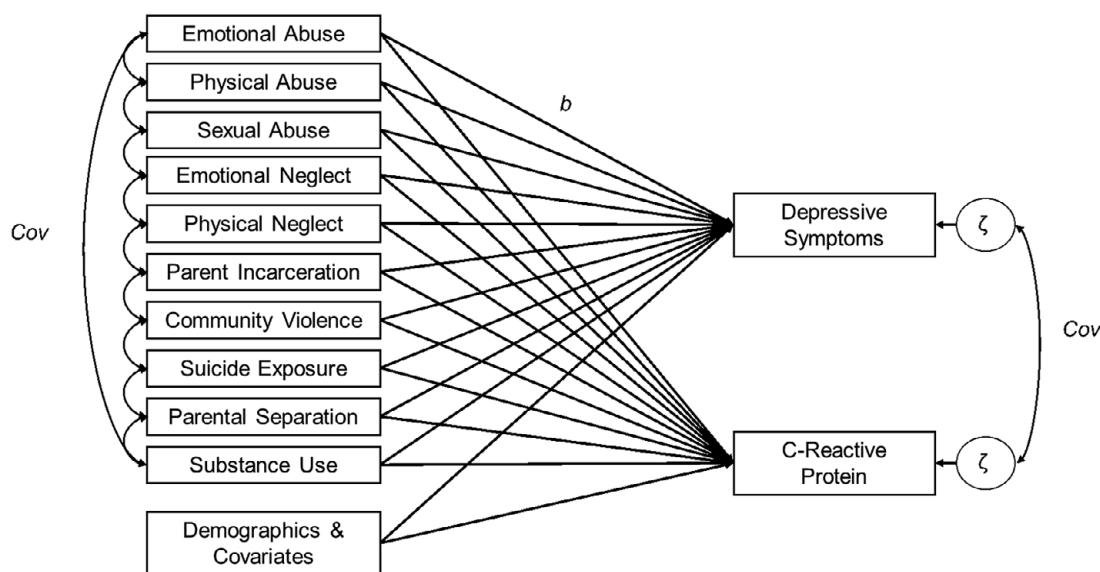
Cov

Emotional Abuse

Physical Abuse

Sexual Abuse

Emotional Neglect

Physical Neglect

Parent Incarceration

Community Violence

Suicide Exposure

Parental Separation

Substance Use

Demographics & Covariates

b

Depressive Symptoms

C-Reactive Protein

$\zeta$

$\zeta$

Cov